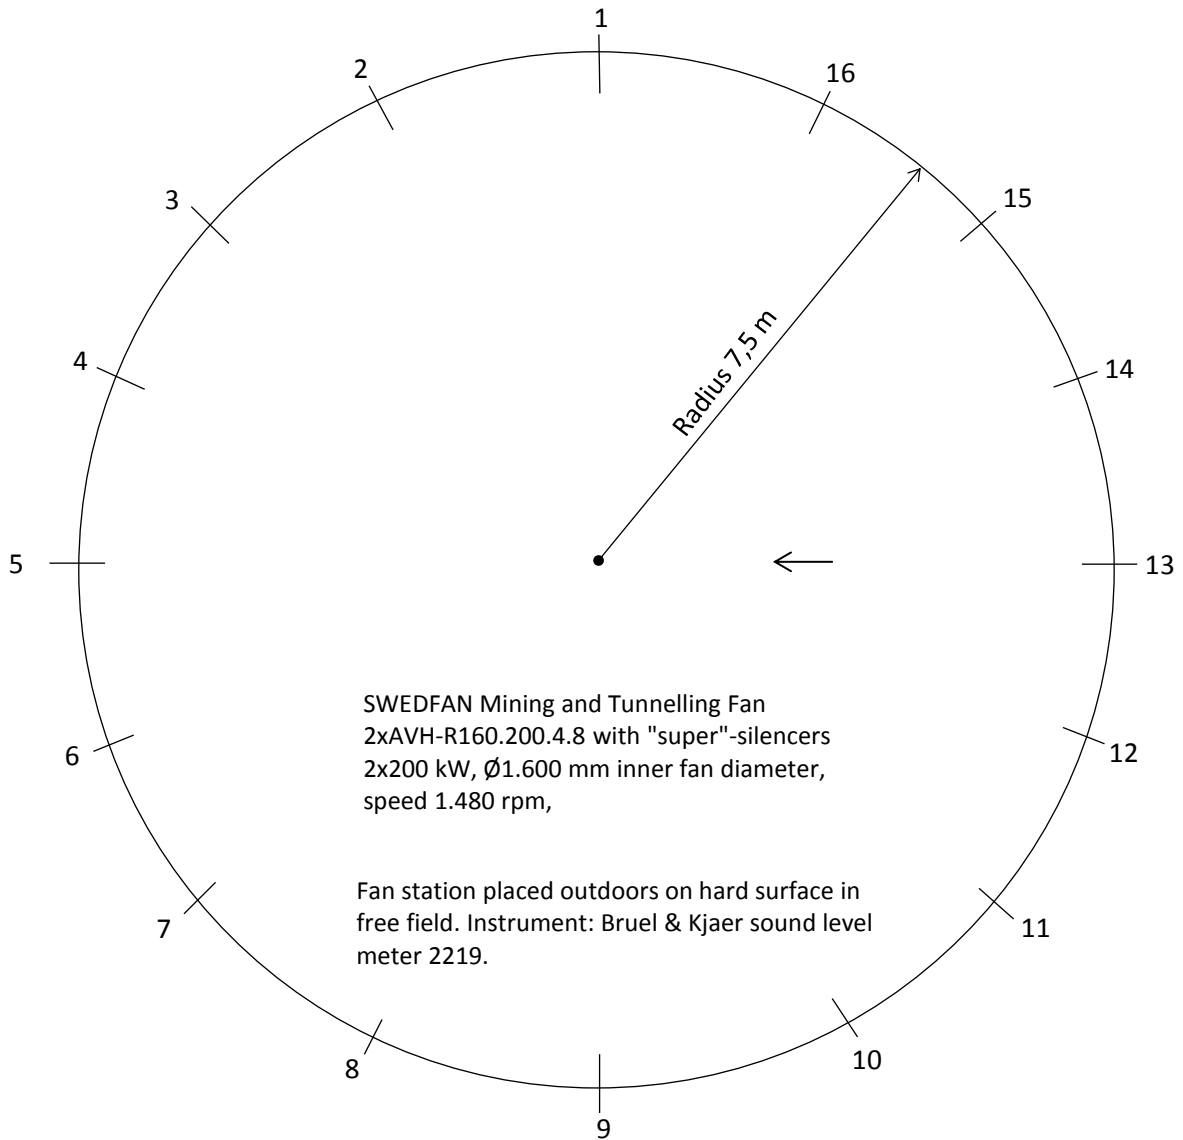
1

2

16

3

15

Radius 7,5 m

4

14

5

13

SWEDFAN Mining and Tunnelling Fan
2xAVH-R160.200.4.8 with "super"-silencers
2x200 kW, Ø1.600 mm inner fan diameter,
speed 1.480 rpm,

6

12

Fan station placed outdoors on hard surface in free field. Instrument: Bruel & Kjaer sound level meter 2219.

7

11

8

10

9